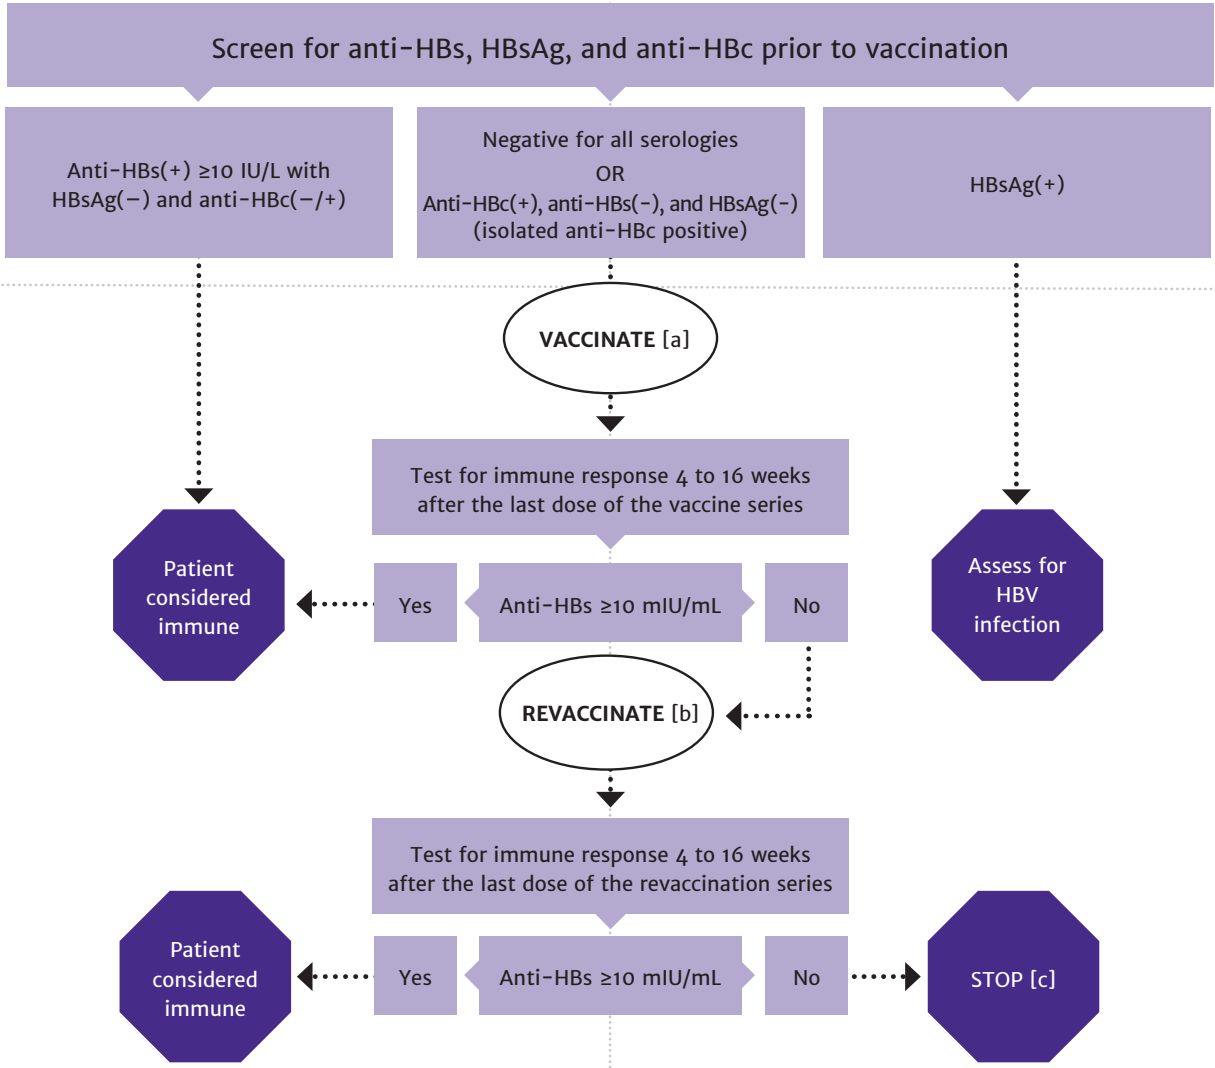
Screen for anti-HBs, HBsAg, and anti-HBc prior to vaccination

Anti-HBs(+) ≥10 IU/L with HBsAg(−) and anti-HBc(−/+)

Negative for all serologies
OR
Anti-HBc(+), anti-HBs(-), and HBsAg(-) (isolated anti-HBc positive)

HBsAg(+)

VACCINATE [a]

Test for immune response 4 to 16 weeks after the last dose of the vaccine series

Patient considered immune

Yes

Anti-HBs ≥10 mIU/mL

No

Assess for HBV infection

REVACCINATE [b]

Test for immune response 4 to 16 weeks after the last dose of the revaccination series

Patient considered immune

Yes

Anti-HBs ≥10 mIU/mL

No

STOP [c]